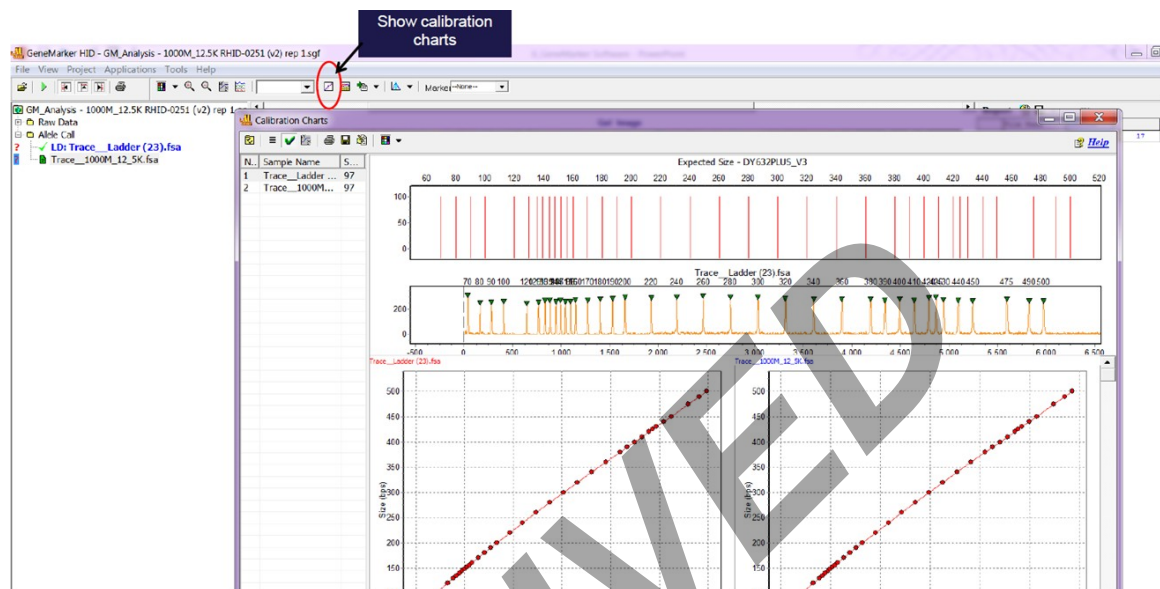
Show calibration charts

GeneMarker HID - GM_Analysis - 1000M_12.5K RHID-0251 (v2) rep 1.sgf

File View Project Applications Tools Help

Marker --None--

GM_Analysis - 1000M_12.5K RHID-0251 (v2) rep 1.sgf
Raw Data
Allele Call
? LD: Trace__Ladder (23).fsa
Trace__1000M_12_5K.fsa

Calibration Charts

Help

| N.. | Sample Name | S... |
|---|---|---|
| 1 | Trace__Ladder ... | 97 |
| 2 | Trace__1000M... | 97 |

Expected Size - DY632PLUS_V3

60 80 100 120 140 160 180 200 220 240 260 280 300 320 340 360 380 400 420 440 460 480 500 520

100 50 0

Trace__Ladder (23).fsa

70 80 90 100 120 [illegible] 170 180 190 200 220 240 260 280 300 320 340 360 380 390 400 410 420 430 440 450 475 490 500

200 0

-500 0 500 1,000 1,500 2,000 2,500 3,000 3,500 4,000 4,500 5,000 5,500 6,000 6,500

Trace__Ladder (23).fsa

500 450 400 350 300 250 200 150

Size (bps)

Trace__1000M_12_5K.fsa

500 450 400 350 300 250 200 150

Size (bps)

17